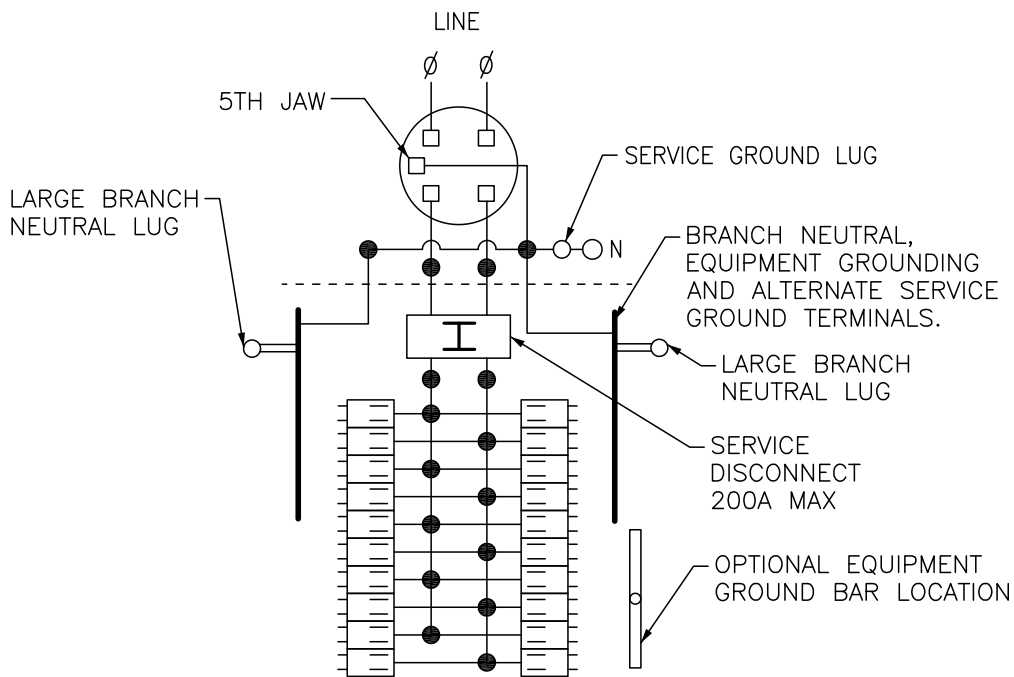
LINE

Ø Ø

5TH JAW

SERVICE GROUND LUG

LARGE BRANCH NEUTRAL LUG

N

BRANCH NEUTRAL, EQUIPMENT GROUNDING AND ALTERNATE SERVICE GROUND TERMINALS.

LARGE BRANCH NEUTRAL LUG

SERVICE DISCONNECT 200A MAX

OPTIONAL EQUIPMENT GROUND BAR LOCATION